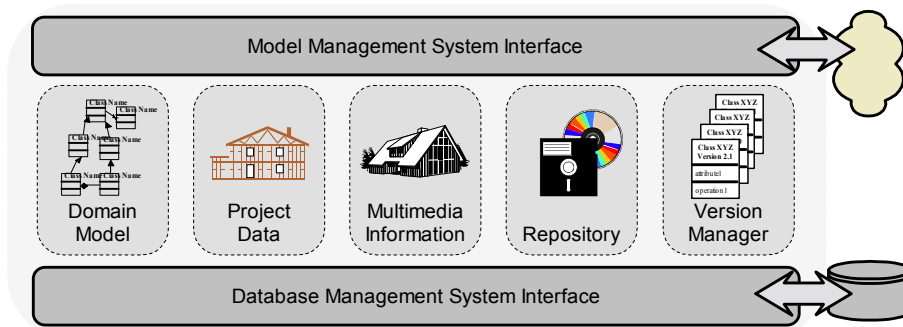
Model Management System Interface

Class Name
Class Name
Class Name
Class Name
Class Name
Class Name

Domain Model

Project Data

Multimedia Information

Repository

Class XYZ
Class XYZ
Class XYZ
Class XYZ
Class XYZ Version 2.1
attribute1
operation1

Version Manager

Database Management System Interface